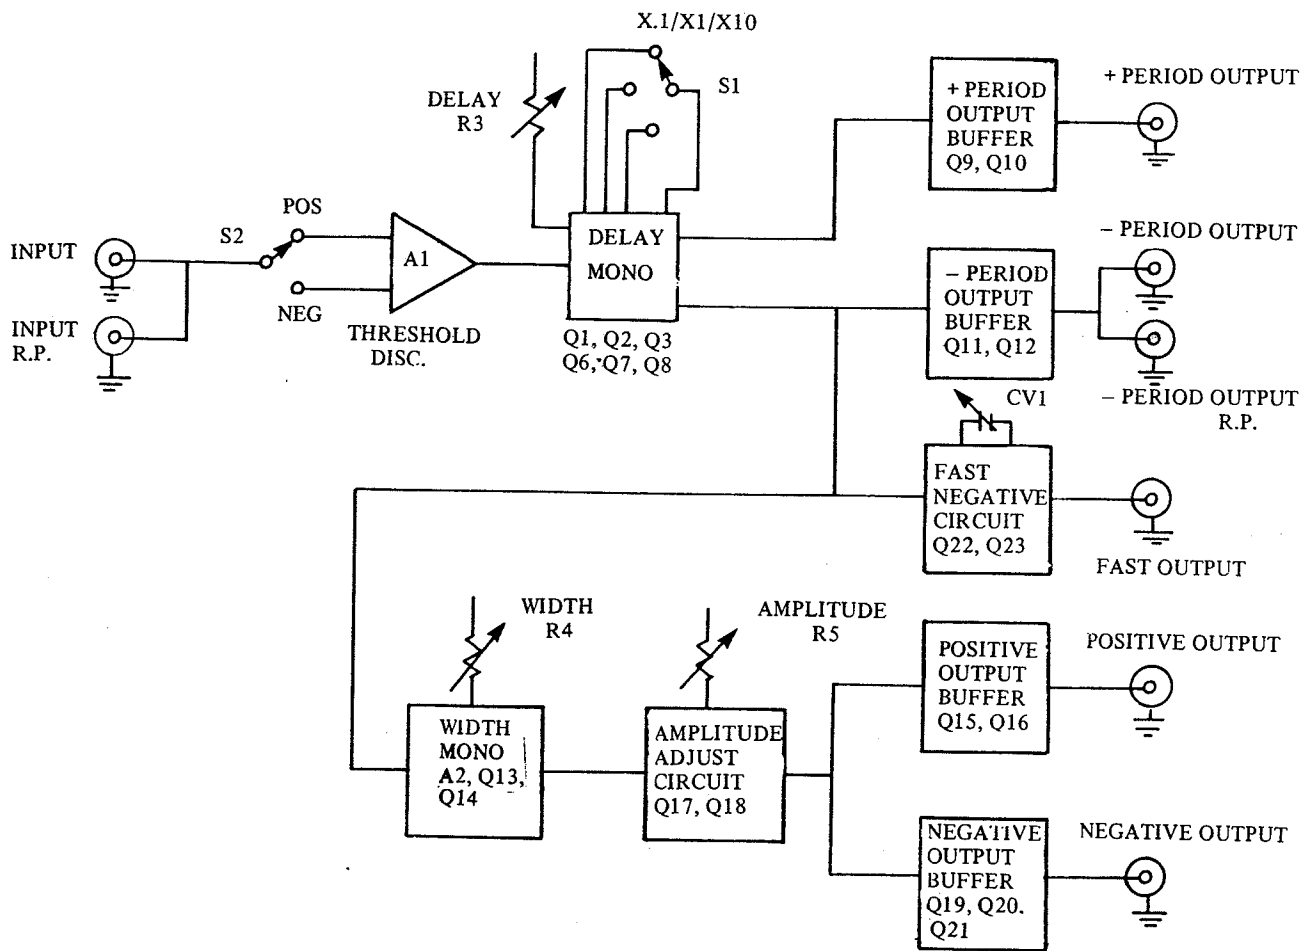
X.1/X1/X10

DELAY
R3

S1

+ PERIOD OUTPUT BUFFER Q9, Q10

+ PERIOD OUTPUT

INPUT

INPUT
R.P.

S2

POS

NEG

A1

THRESHOLD
DISC.

DELAY
MONO

Q1, Q2, Q3
Q6, Q7, Q8

– PERIOD OUTPUT BUFFER Q11, Q12

– PERIOD OUTPUT

– PERIOD OUTPUT
R.P.

CV1

FAST NEGATIVE CIRCUIT Q22, Q23

FAST OUTPUT

WIDTH
R4

AMPLITUDE
R5

WIDTH MONO A2, Q13, Q14

AMPLITUDE ADJUST CIRCUIT Q17, Q18

POSITIVE OUTPUT BUFFER Q15, Q16

POSITIVE OUTPUT

NEGATIVE OUTPUT BUFFER Q19, Q20. Q21

NEGATIVE OUTPUT